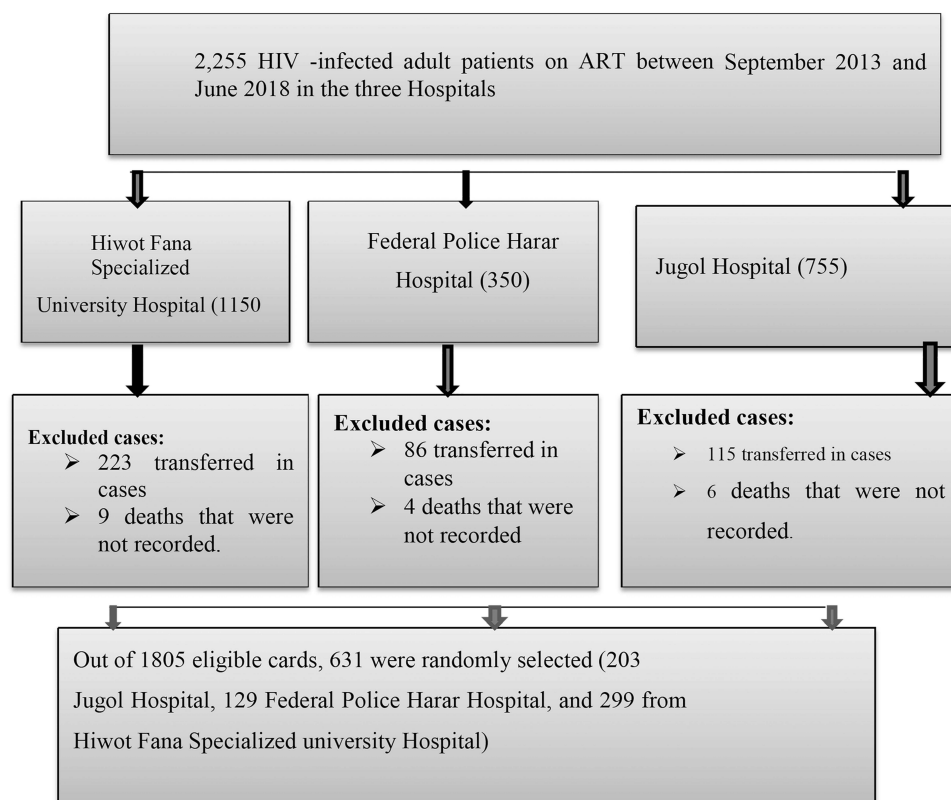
2,255 HIV -infected adult patients on ART between September 2013 and June 2018 in the three Hospitals

Hiwot Fana Specialized University Hospital (1150

Federal Police Harar Hospital (350)

Jugol Hospital (755)

Excluded cases:
➢ 223 transferred in cases
➢ 9 deaths that were not recorded.

Excluded cases:
➢ 86 transferred in cases
➢ 4 deaths that were not recorded

Excluded cases:
➢ 115 transferred in cases
➢ 6 deaths that were not recorded.

Out of 1805 eligible cards, 631 were randomly selected (203 Jugol Hospital, 129 Federal Police Harar Hospital, and 299 from Hiwot Fana Specialized university Hospital)